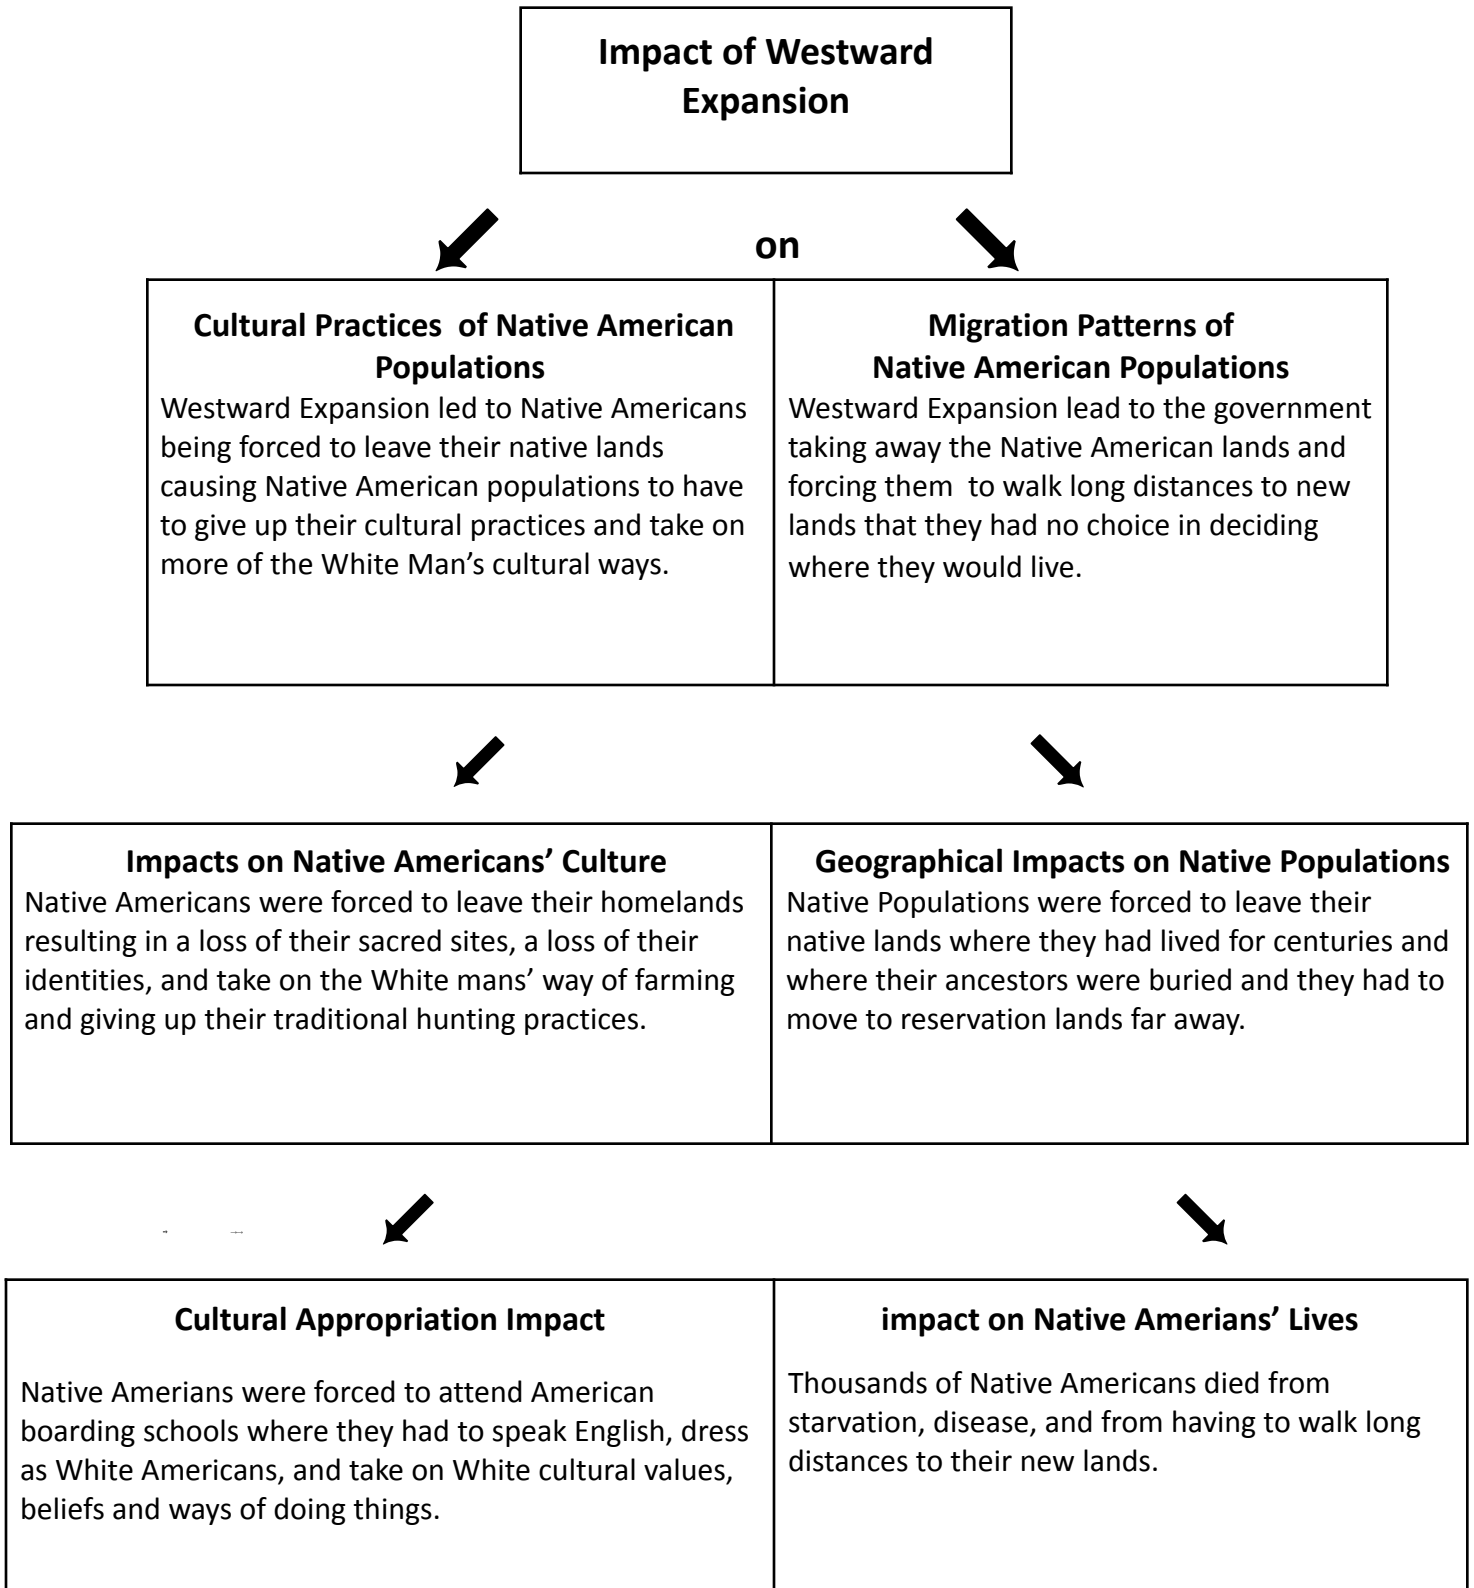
Impact of Westward Expansion

on

Cultural Practices of Native American Populations
Westward Expansion led to Native Americans being forced to leave their native lands causing Native American populations to have to give up their cultural practices and take on more of the White Man's cultural ways.

Migration Patterns of Native American Populations
Westward Expansion lead to the government taking away the Native American lands and forcing them to walk long distances to new lands that they had no choice in deciding where they would live.

Impacts on Native Americans' Culture
Native Americans were forced to leave their homelands resulting in a loss of their sacred sites, a loss of their identities, and take on the White mans' way of farming and giving up their traditional hunting practices.

Geographical Impacts on Native Populations
Native Populations were forced to leave their native lands where they had lived for centuries and where their ancestors were buried and they had to move to reservation lands far away.

Cultural Appropriation Impact

Native Amerians were forced to attend American boarding schools where they had to speak English, dress as White Americans, and take on White cultural values, beliefs and ways of doing things.

impact on Native Amerians' Lives

Thousands of Native Americans died from starvation, disease, and from having to walk long distances to their new lands.